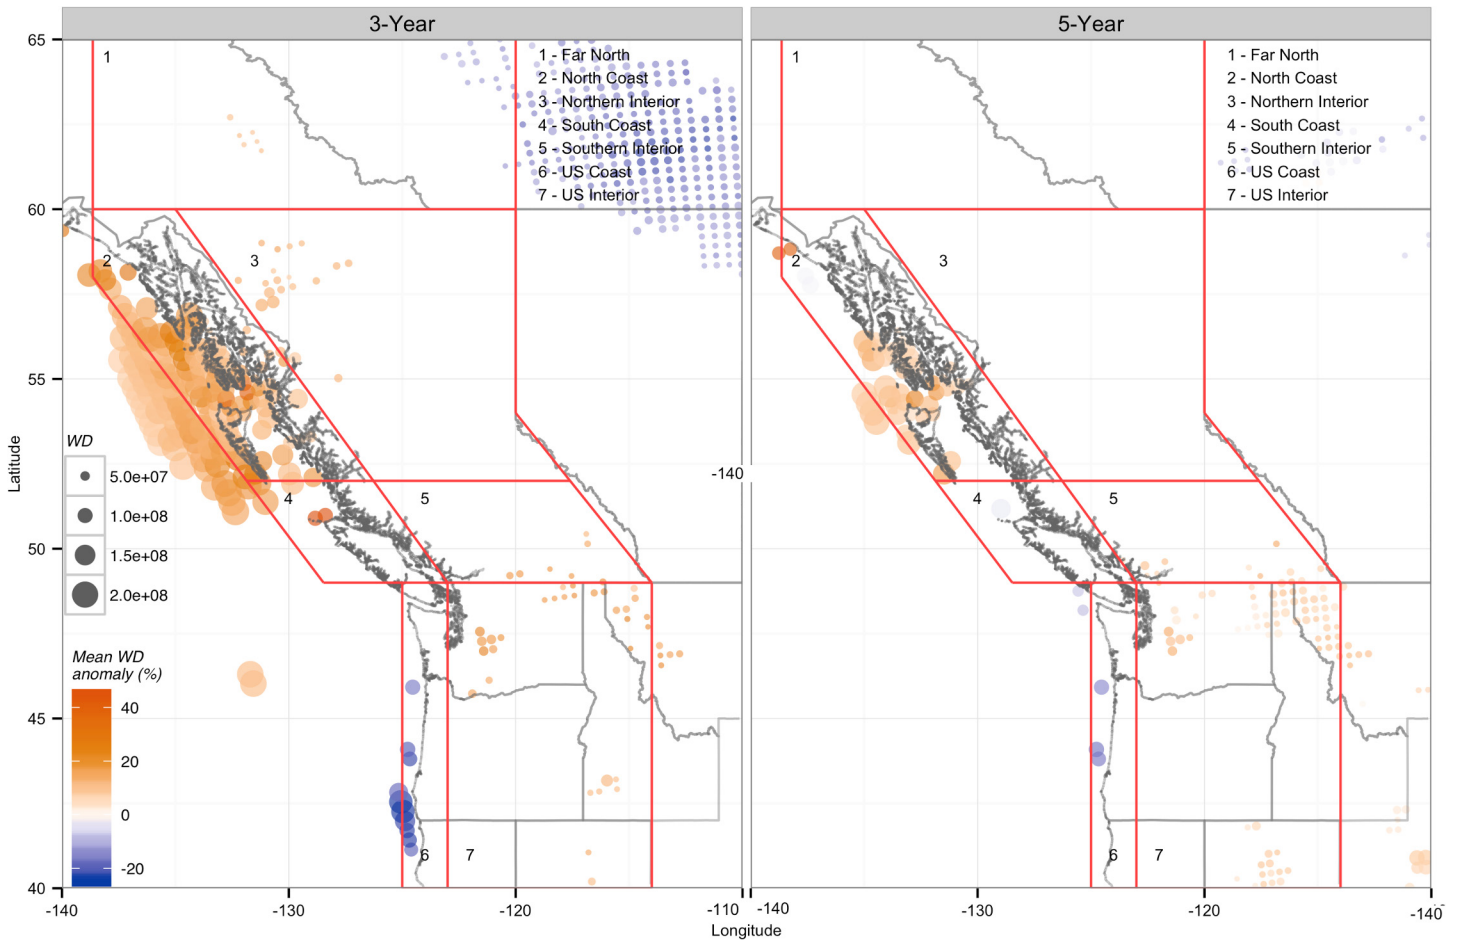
3-Year

5-Year

65
60
55
50
45
40

Latitude

1 - Far North
2 - North Coast
3 - Northern Interior
4 - South Coast
5 - Southern Interior
6 - US Coast
7 - US Interior

1
2
3
4
5
6
7

WD
5.0e+07
1.0e+08
1.5e+08
2.0e+08

Mean WD anomaly (%)
40
20
0
-20

-140
-130
-120
-110
-140

1 - Far North
2 - North Coast
3 - Northern Interior
4 - South Coast
5 - Southern Interior
6 - US Coast
7 - US Interior

1
2
3
4
5
6
7

-140
-130
-120
-140

Longitude